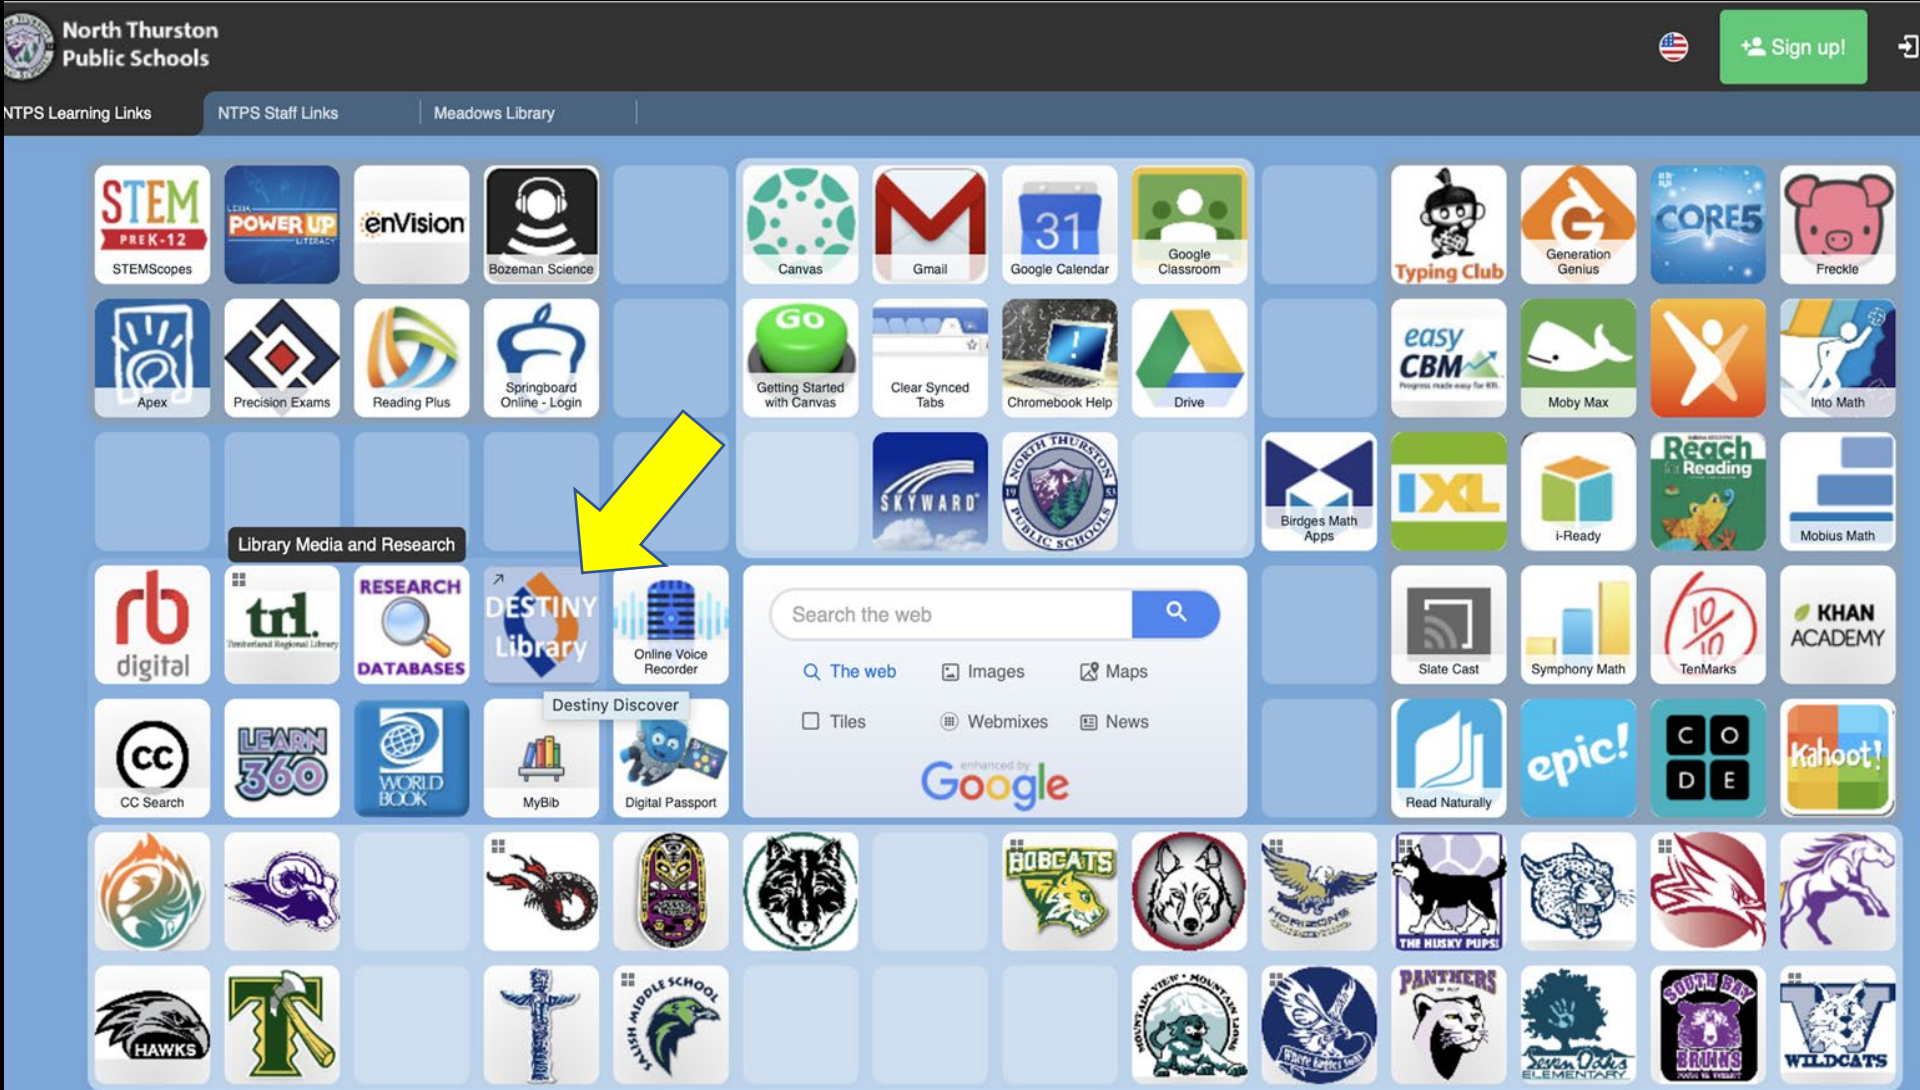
North Thurston Public Schools

Sign up!

NTPS Learning Links | NTPS Staff Links | Meadows Library

STEM PREK-12 STEMScopes
POWER UP
enVision
Bozeman Science
Canvas
Gmail
31 Google Calendar
Google Classroom
Typing Club
Generation Genius
CORE5
Freckle

Apex
Precision Exams
Reading Plus
Springboard Online - Login
GO Getting Started with Canvas
Clear Synced Tabs
Chromebook Help
Drive
easy CBM
Moby Max
Into Math

SKYWARD
NORTH THURSTON PUBLIC SCHOOLS
Birdges Math Apps
IXL
i-Ready
Reach for Reading
Mobius Math

Library Media and Research

rb digital
trl.
RESEARCH DATABASES
DESTINY Library
Online Voice Recorder

Search the web
The web
Images
Maps
Tiles
Webmixes
News
enhanced by Google

Slate Cast
Symphony Math
TenMarks
KHAN ACADEMY

Destiny Discover

CC Search
LEARN 360
WORLD BOOK
MyBib
Digital Passport
Read Naturally
epic!
C O D E
Kahoot!

BOBCATS
HORIZONS
THE HUSKY PUPS

HAWKS
SALISH MIDDLE SCHOOL
MOUNTAIN VIEW MOUNTAIN LIONS
PANTHERS
Seven Oaks ELEMENTARY
SOUTH BAY BRUINS
WILDCATS